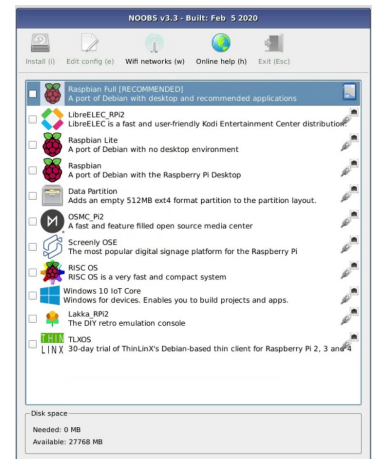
NOOBS v3.3 - Built: Feb 5 2020

Install (i) Edit config (e) Wifi networks (w) Online help (h) Exit (Esc)

Raspbian Full [RECOMMENDED]
A port of Debian with desktop and recommended applications

LibreELEC_RPi2
LibreELEC is a fast and user-friendly Kodi Entertainment Center distribution

Raspbian Lite
A port of Debian with no desktop environment

Raspbian
A port of Debian with the Raspberry Pi Desktop

Data Partition
Adds an empty 512MB ext4 format partition to the partition layout.

OSMC_Pi2
A fast and feature filled open source media center

Screenly OSE
The most popular digital signage platform for the Raspberry Pi

RISC OS
RISC OS is a very fast and compact system

Windows 10 IoT Core
Windows for devices. Enables you to build projects and apps.

Lakka_RPi2
The DIY retro emulation console

THIN LINX
TLXOS
30-day trial of ThinLinX's Debian-based thin client for Raspberry Pi 2, 3 and 4

Disk space
Needed: 0 MB
Available: 27768 MB